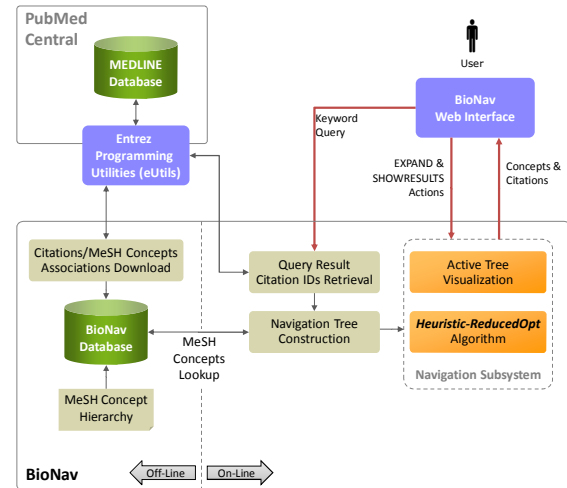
PubMed Central

MEDLINE Database

Entrez Programming Utilities (eUtils)

User

BioNav Web Interface

Keyword Query

EXPAND & SHOWRESULTS Actions

Concepts & Citations

Citations/MeSH Concepts Associations Download

Query Result Citation IDs Retrieval

Active Tree Visualization

BioNav Database

MeSH Concepts Lookup

Navigation Tree Construction

Heuristic-ReducedOpt Algorithm

Navigation Subsystem

MeSH Concept Hierarchy

BioNav

Off-Line

On-Line